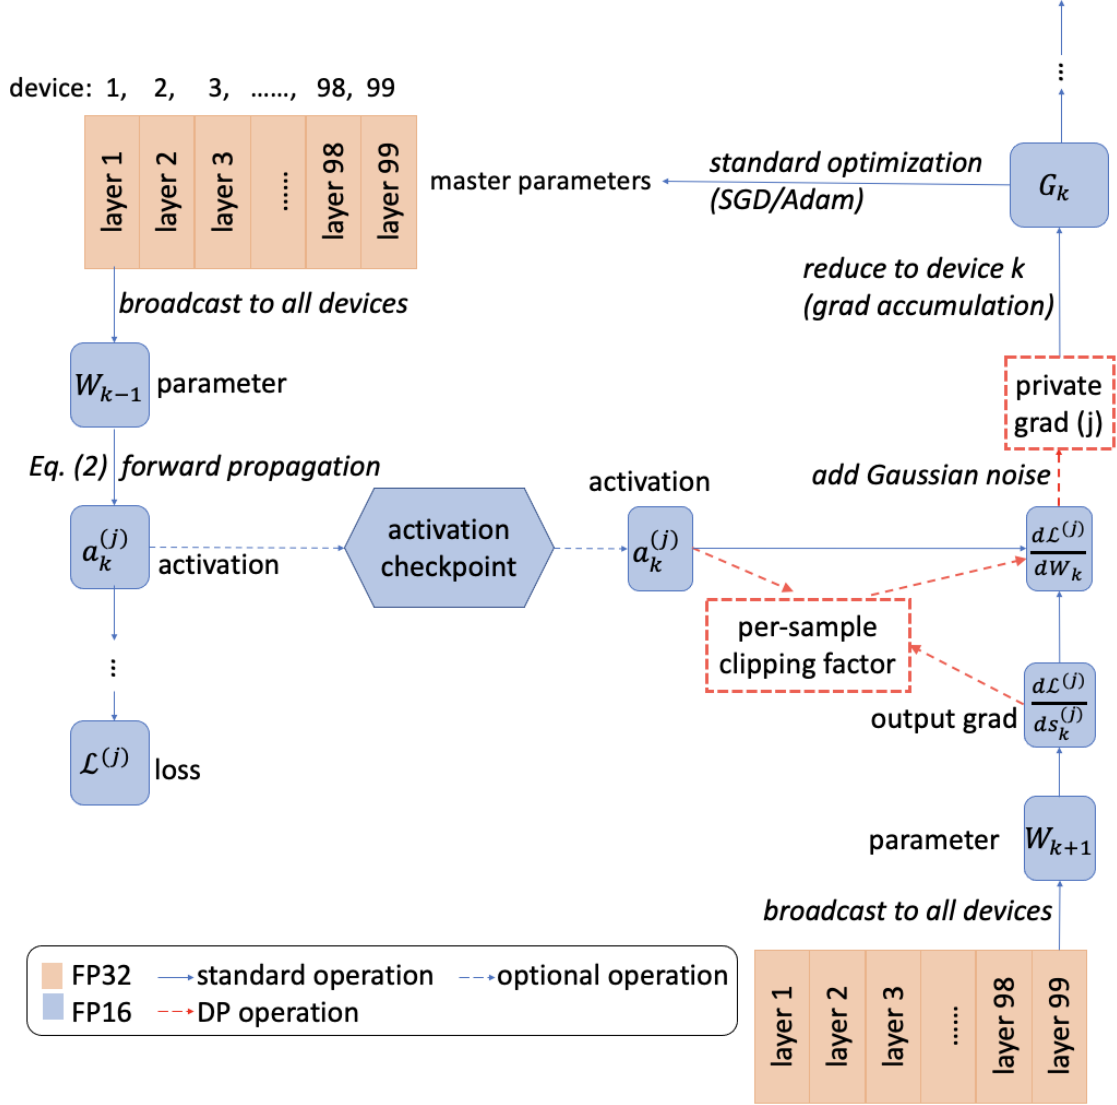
device: 1, 2, 3, ......, 98, 99

| layer 1 | layer 2 | layer 3 | ...... | layer 98 | layer 99 |
|---|---|---|---|---|---|

master parameters

standard optimization (SGD/Adam)

$G_k$

⋮

reduce to device k (grad accumulation)

broadcast to all devices

$W_{k-1}$ parameter

private grad (j)

Eq. (2) forward propagation

add Gaussian noise

activation

$a_k^{(j)}$ activation

activation checkpoint

$a_k^{(j)}$

$\frac{d\mathcal{L}^{(j)}}{dW_k}$

per-sample clipping factor

⋮

$\frac{d\mathcal{L}^{(j)}}{ds_k^{(j)}}$

output grad

$\mathcal{L}^{(j)}$ loss

parameter $W_{k+1}$

broadcast to all devices

FP32 standard operation optional operation
FP16 DP operation

| layer 1 | layer 2 | layer 3 | ...... | layer 98 | layer 99 |
|---|---|---|---|---|---|